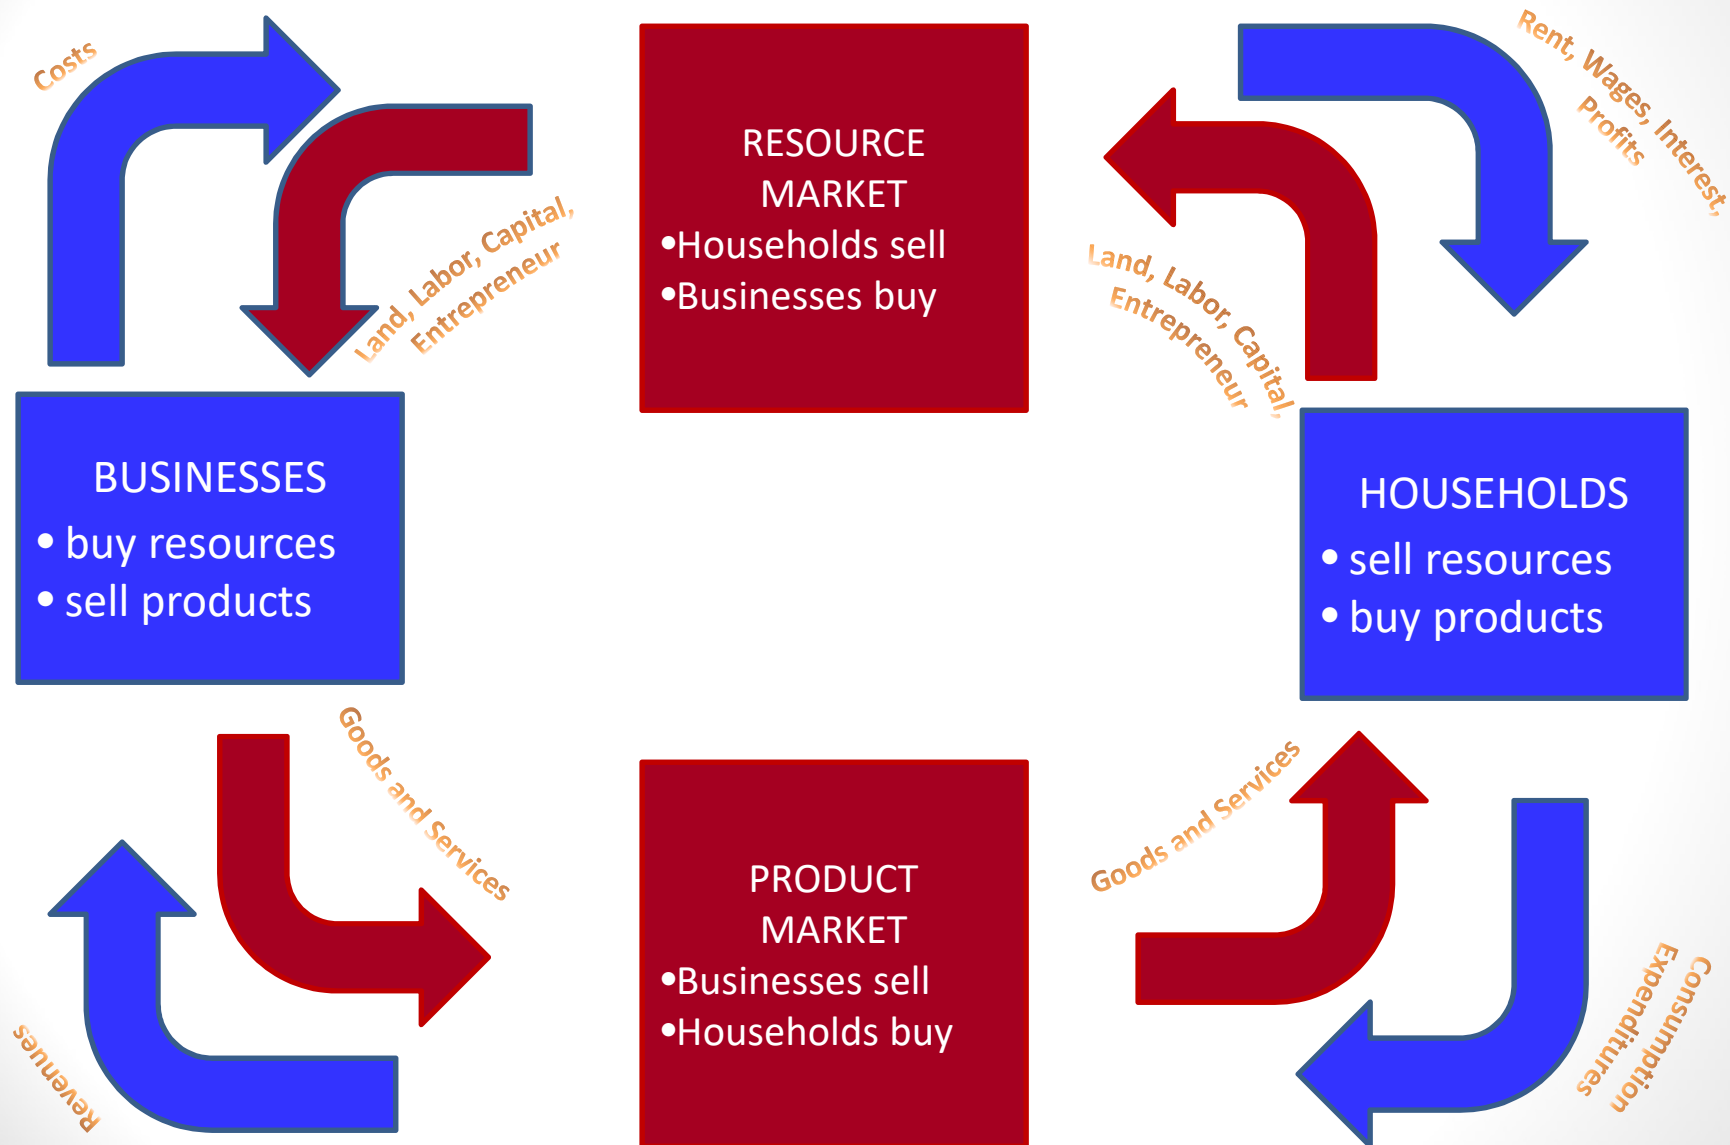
Costs

Land, Labor, Capital, Entrepreneur

RESOURCE MARKET
•Households sell
•Businesses buy

Rent, Wages, Interest, Profits

Land, Labor, Capital, Entrepreneur

BUSINESSES
• buy resources
• sell products

HOUSEHOLDS
• sell resources
• buy products

Goods and Services

Goods and Services

PRODUCT MARKET
•Businesses sell
•Households buy

Revenues

Consumption Expenditures